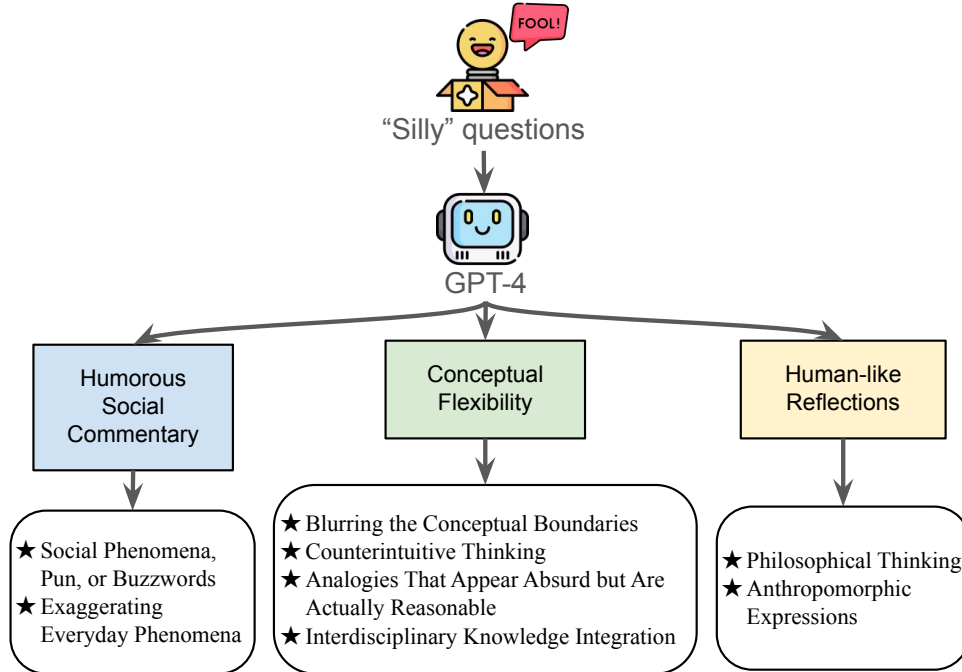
FOOL!

“Silly” questions

GPT-4

Humorous Social Commentary

Conceptual Flexibility

Human-like Reflections

★ Social Phenomena, Pun, or Buzzwords
★ Exaggerating Everyday Phenomena

★ Blurring the Conceptual Boundaries
★ Counterintuitive Thinking
★ Analogies That Appear Absurd but Are Actually Reasonable
★ Interdisciplinary Knowledge Integration

★ Philosophical Thinking
★ Anthropomorphic Expressions